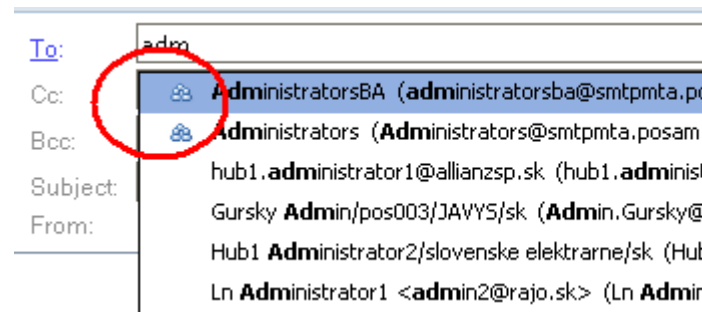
To:
adm
Cc:
Bcc:
Subject:
From:

AdministratorsBA (administratorsba@smtpmta.po
Administrators (Administrators@smtpmta.posam
hub1.administrator1@allianzsp.sk (hub1.adminis
Gursky Admin/pos003/JAVYS/sk (Admin.Gursky@
Hub1 Administrator2/slovenske elektrarne/sk (Hub
Ln Administrator1 <admin2@rajo.sk> (Ln Admin